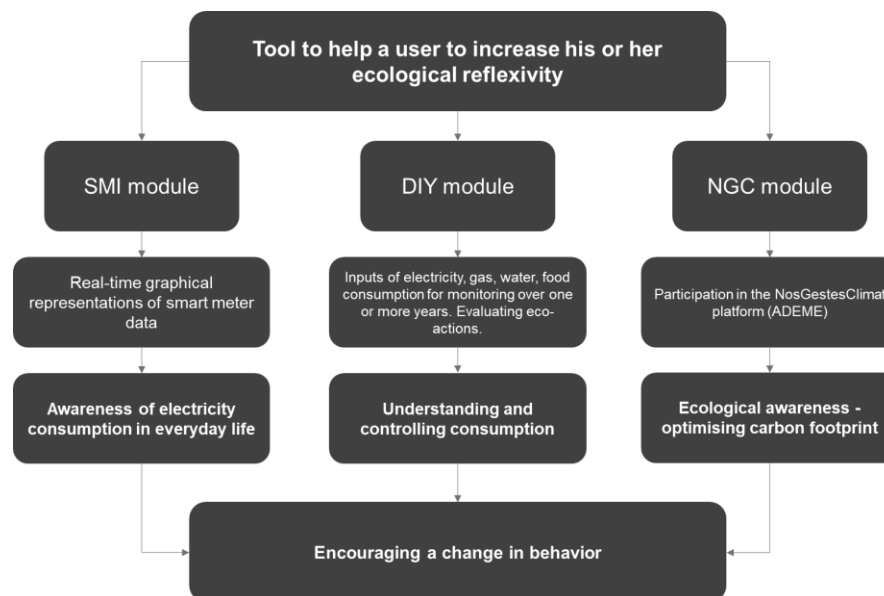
Tool to help a user to increase his or her ecological reflexivity

SMI module

Real-time graphical representations of smart meter data

Awareness of electricity consumption in everyday life

DIY module

Inputs of electricity, gas, water, food consumption for monitoring over one or more years. Evaluating eco-actions.

Understanding and controlling consumption

NGC module

Participation in the NosGestesClimat platform (ADEME)

Ecological awareness - optimising carbon footprint

Encouraging a change in behavior